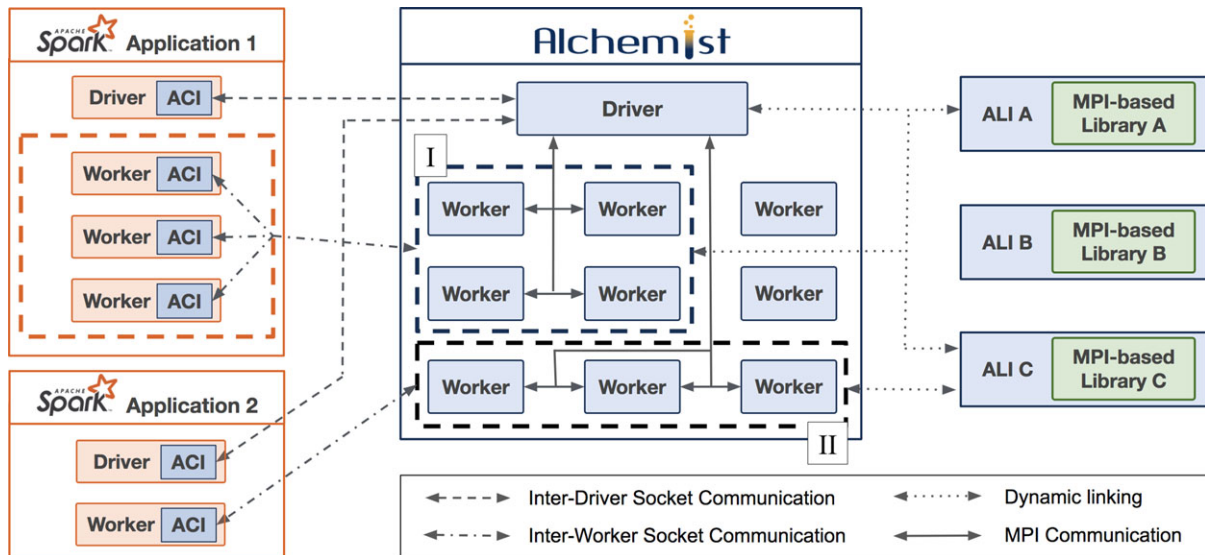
APACHE Spark Application 1

Driver ACI

Worker ACI

Worker ACI

Worker ACI

APACHE Spark Application 2

Driver ACI

Worker ACI

Alchemist

Driver

I

Worker Worker Worker

Worker Worker Worker

Worker Worker Worker

II

ALI A MPI-based Library A

ALI B MPI-based Library B

ALI C MPI-based Library C

Inter-Driver Socket Communication

Dynamic linking

Inter-Worker Socket Communication

MPI Communication